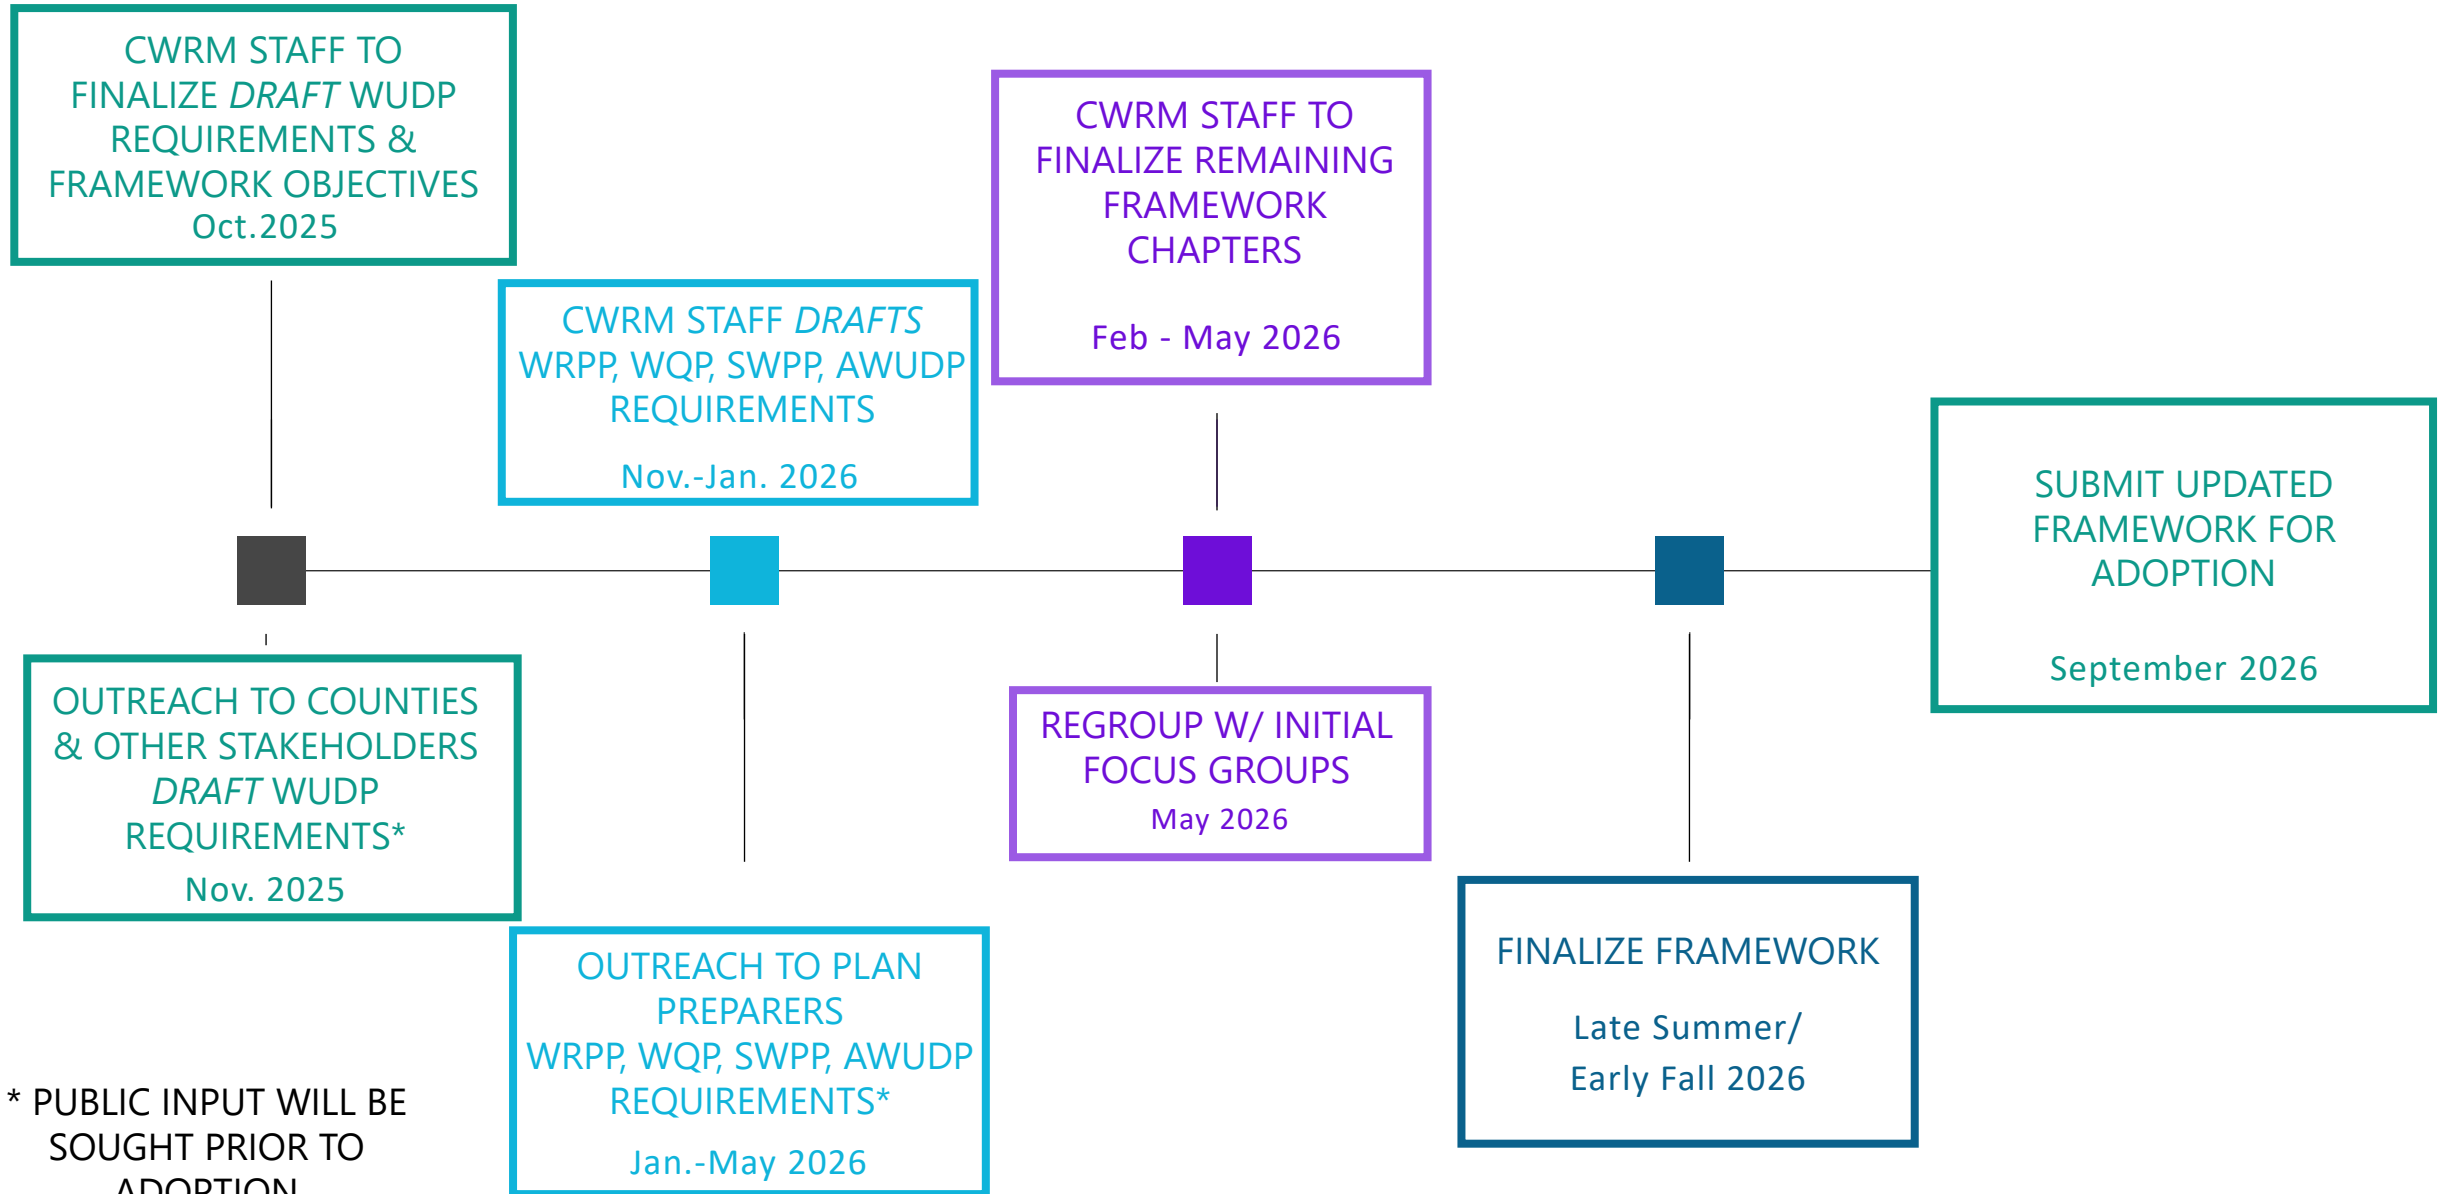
CWRM STAFF TO FINALIZE *DRAFT* WUDP REQUIREMENTS & FRAMEWORK OBJECTIVES
Oct.2025

CWRM STAFF *DRAFTS* WRPP, WQP, SWPP, AWUDP REQUIREMENTS
Nov.-Jan. 2026

CWRM STAFF TO FINALIZE REMAINING FRAMEWORK CHAPTERS
Feb - May 2026

SUBMIT UPDATED FRAMEWORK FOR ADOPTION
September 2026

OUTREACH TO COUNTIES & OTHER STAKEHOLDERS *DRAFT* WUDP REQUIREMENTS*
Nov. 2025

REGROUP W/ INITIAL FOCUS GROUPS
May 2026

FINALIZE FRAMEWORK
Late Summer/ Early Fall 2026

OUTREACH TO PLAN PREPARERS WRPP, WQP, SWPP, AWUDP REQUIREMENTS*
Jan.-May 2026

* PUBLIC INPUT WILL BE SOUGHT PRIOR TO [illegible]